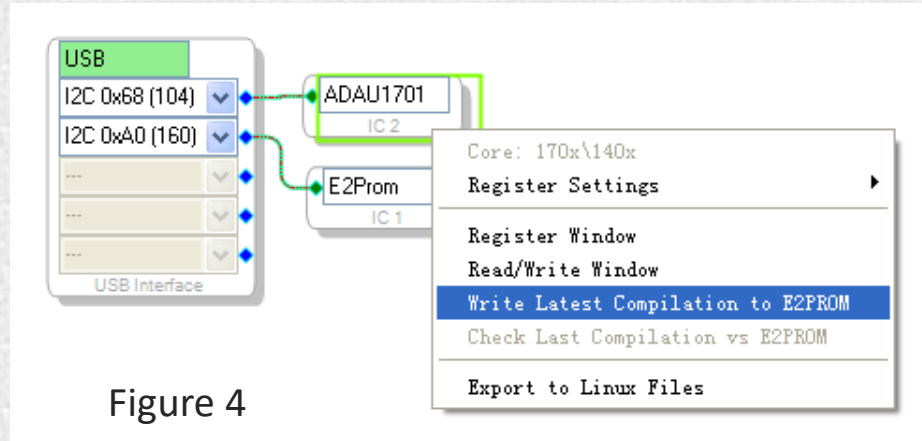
USB
I2C 0x68 (104)
I2C 0xA0 (160)
---
---
---
USB Interface

ADAU1701
IC 2

E2Prom
IC 1

Core: 170x\140x
Register Settings
Register Window
Read/Write Window
Write Latest Compilation to E2PROM
Check Last Compilation vs E2PROM
Export to Linux Files

Figure 4